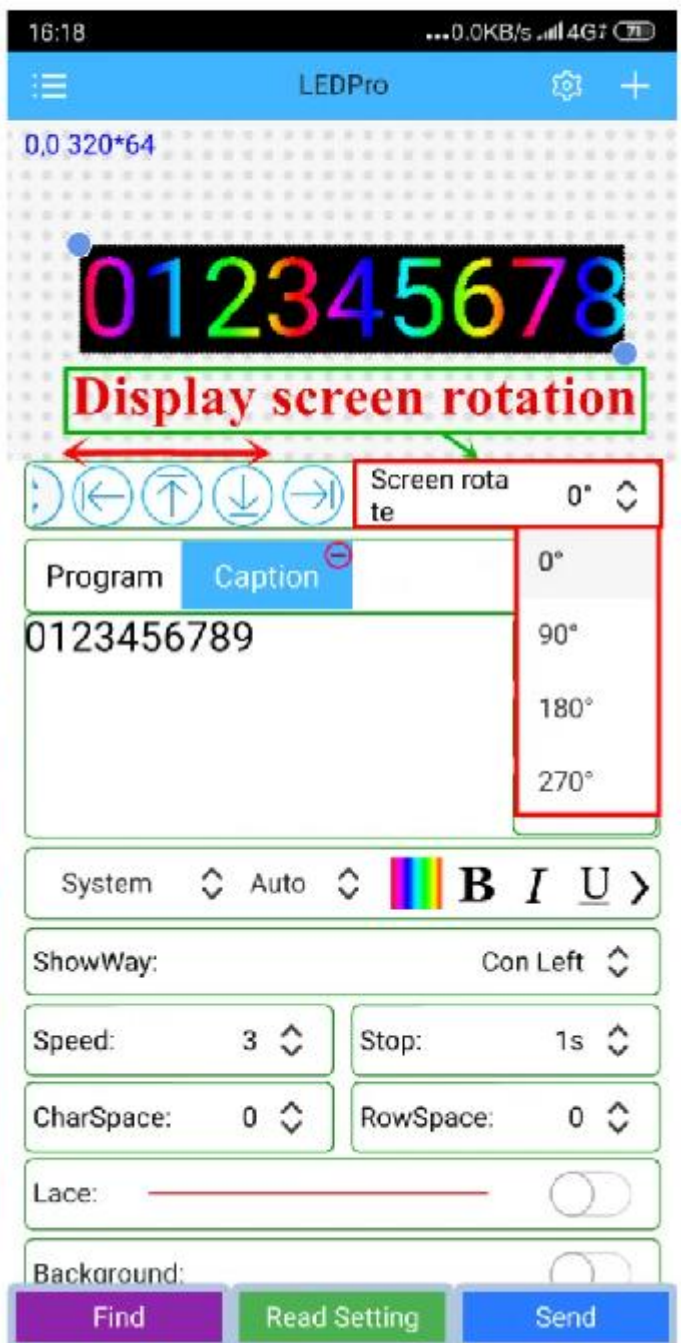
16:18 ...0.0KB/s 4G 71

LEDPro

0,0 320*64

012345678

Display screen rotation

Screen rotate 0°

0°

90°

180°

270°

Program Caption

0123456789

System Auto B I U

ShowWay: Con Left

Speed: 3

Stop: 1s

CharSpace: 0

RowSpace: 0

Lace:

Background:

Find

Read Setting

Send